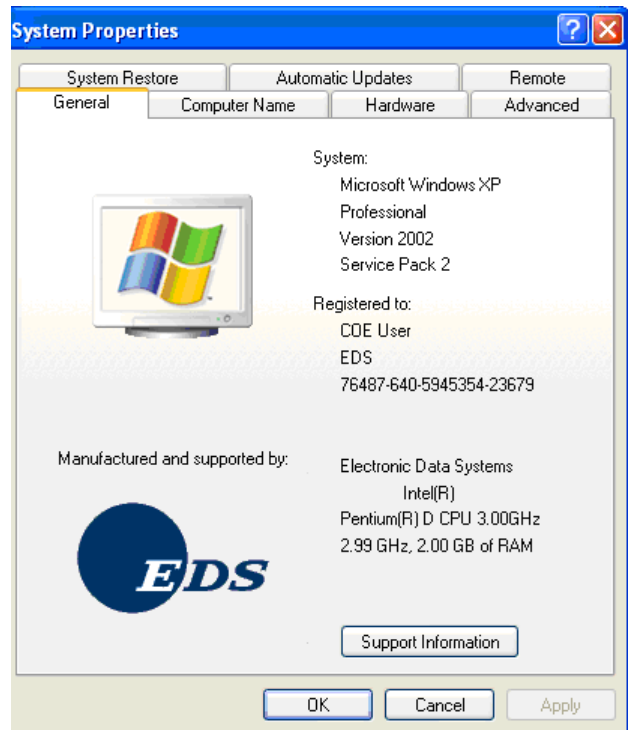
System Properties

?

System Restore | Automatic Updates | Remote
General | Computer Name | Hardware | Advanced

System:
Microsoft Windows XP
Professional
Version 2002
Service Pack 2

Registered to:
COE User
EDS
76487-640-5945354-23679

Manufactured and supported by:

EDS

Electronic Data Systems
Intel(R)
Pentium(R) D CPU 3.00GHz
2.99 GHz, 2.00 GB of RAM

Support Information

OK
Cancel
Apply